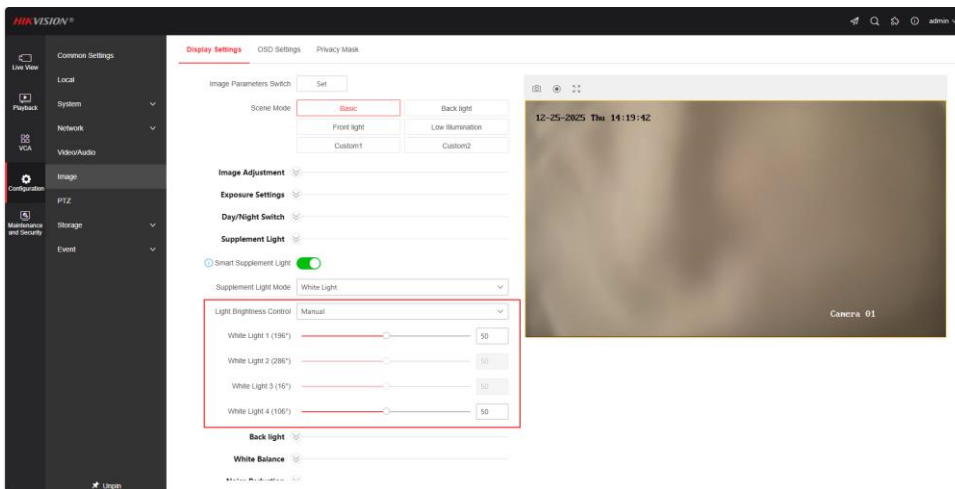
HIKVISION®

admin

Live View
Playback
VCA
Configuration
Maintenance and Security

Common Settings
Local
System
Network
Video/Audio
Image
PTZ
Storage
Event

Unpin

Display Settings OSD Settings Privacy Mask

Image Parameters Switch Set

Scene Mode Basic Back light Front light Low Illumination Custom1 Custom2

Image Adjustment

Exposure Settings

Day/Night Switch

Supplement Light

Smart Supplement Light

Supplement Light Mode White Light

Light Brightness Control Manual

White Light 1 (196°) 50

White Light 2 (286°) 50

White Light 3 (16°) 50

White Light 4 (106°) 50

Back light

White Balance

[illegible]

12-25-2025 Thu 14:19:42

Camera 01